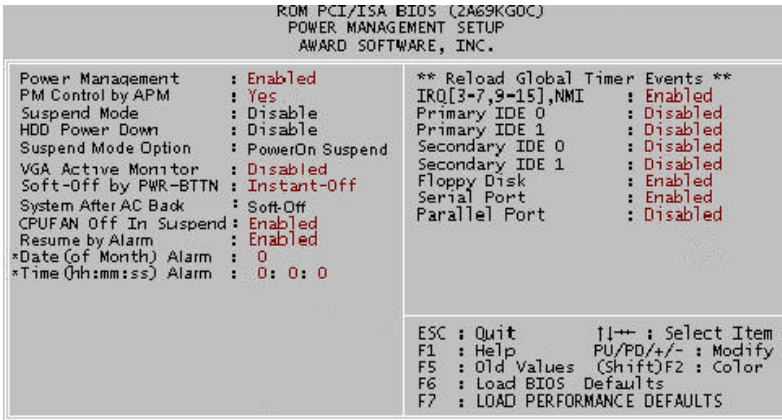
ROM PCI/ISA BIOS (2A69KG0C)
POWER MANAGEMENT SETUP
AWARD SOFTWARE, INC.

Power Management : Enabled
PM Control by APM : Yes
Suspend Mode : Disable
HDD Power Down : Disable
Suspend Mode Option : PowerOn Suspend
VGA Active Monitor : Disabled
Soft-Off by PWR-BTTN : Instant-Off
System After AC Back : Soft-Off
CPUFAN Off In Suspend : Enabled
Resume by Alarm : Enabled
*Date (of Month) Alarm : 0
*Time (hh:mm:ss) Alarm : 0: 0: 0

** Reload Global Timer Events **
IRQ[3-7,9-15],NMI : Enabled
Primary IDE 0 : Disabled
Primary IDE 1 : Disabled
Secondary IDE 0 : Disabled
Secondary IDE 1 : Disabled
Floppy Disk : Enabled
Serial Port : Enabled
Parallel Port : Disabled

ESC : Quit ↑↓→← : Select Item
F1 : Help PU/PD/+/- : Modify
F5 : Old Values (Shift)F2 : Color
F6 : Load BIOS Defaults
F7 : LOAD PERFORMANCE DEFAULTS